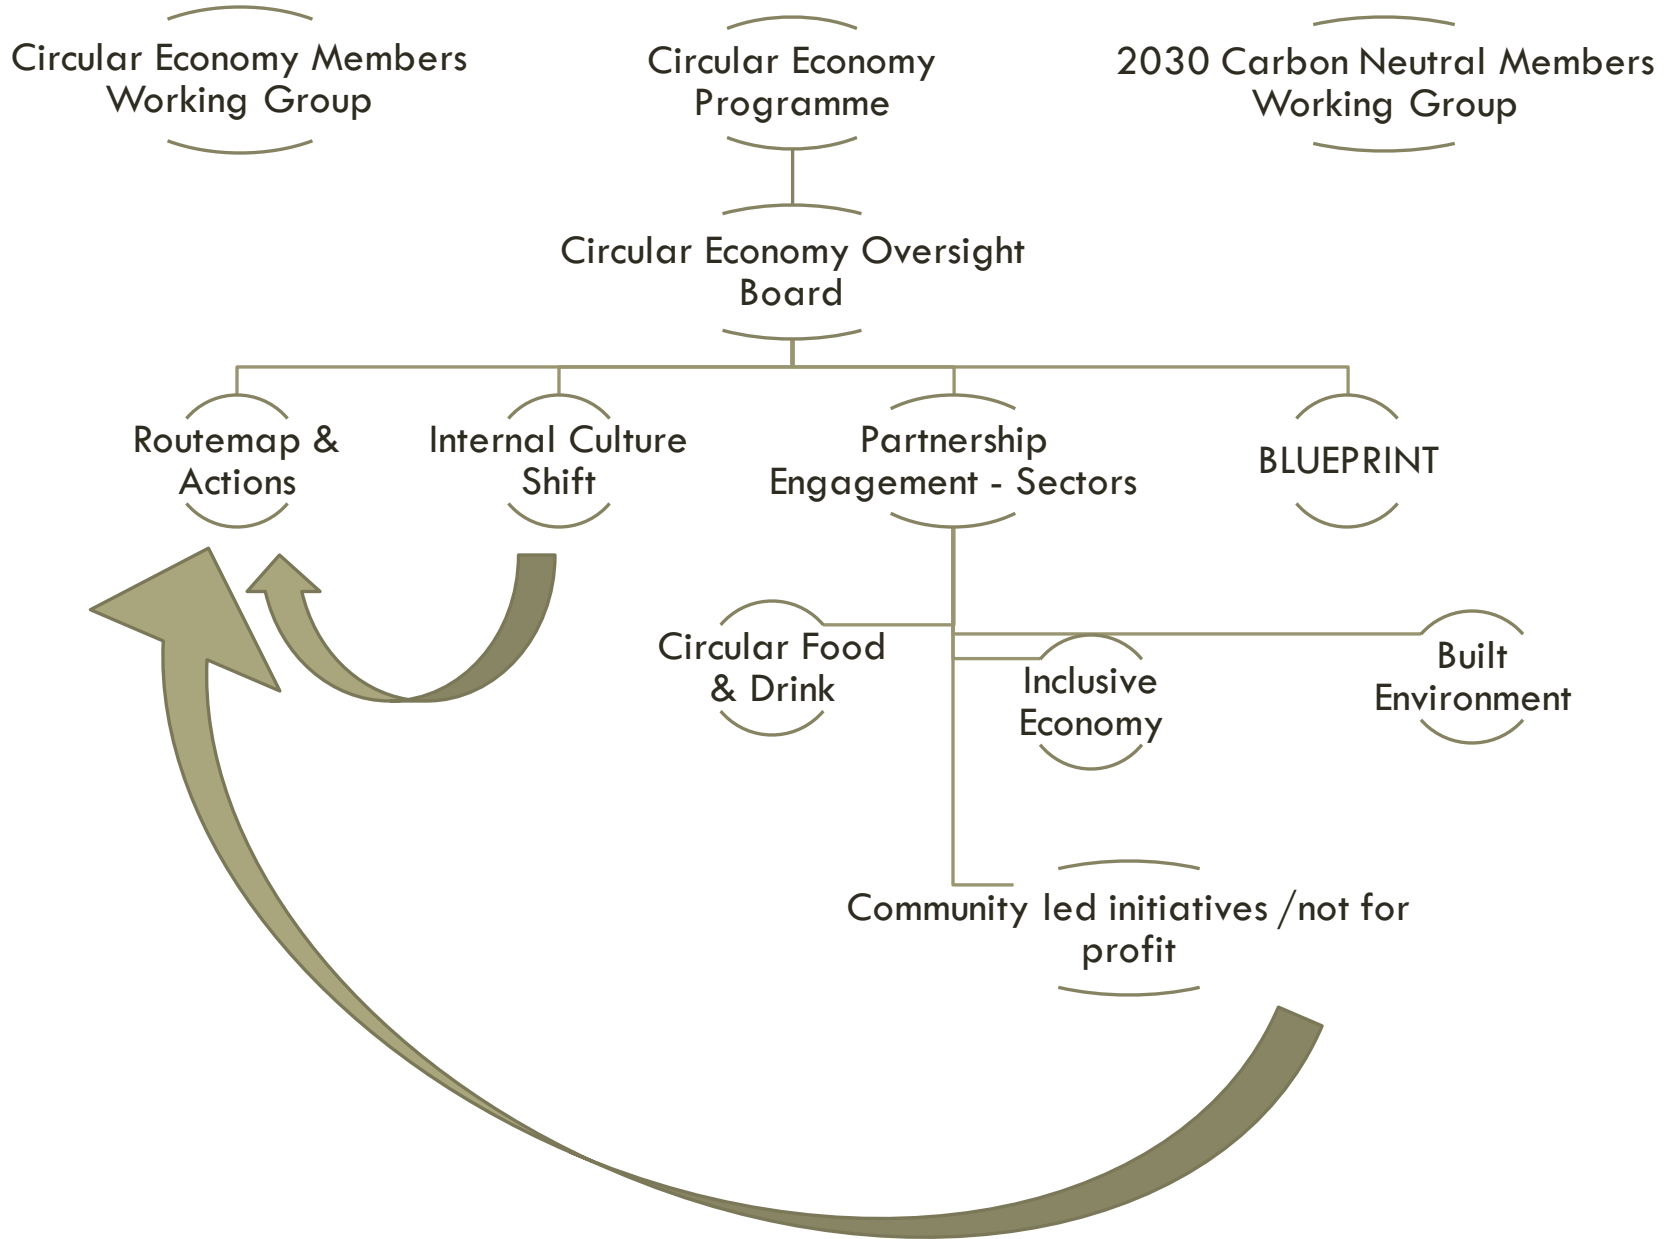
Circular Economy Members Working Group

Circular Economy Programme

2030 Carbon Neutral Members Working Group

Circular Economy Oversight Board

Routemap & Actions

Internal Culture Shift

Partnership Engagement - Sectors

BLUEPRINT

Circular Food & Drink

Inclusive Economy

Built Environment

Community led initiatives /not for profit